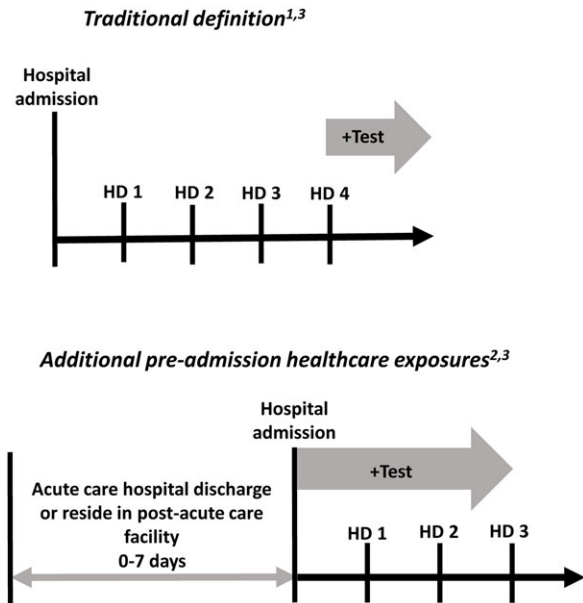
Traditional definition$^{1,3}$

Hospital admission

+Test

HD 1 HD 2 HD 3 HD 4

Additional pre-admission healthcare exposures$^{2,3}$

Hospital admission

+Test

Acute care hospital discharge or reside in post-acute care facility 0-7 days

HD 1 HD 2 HD 3